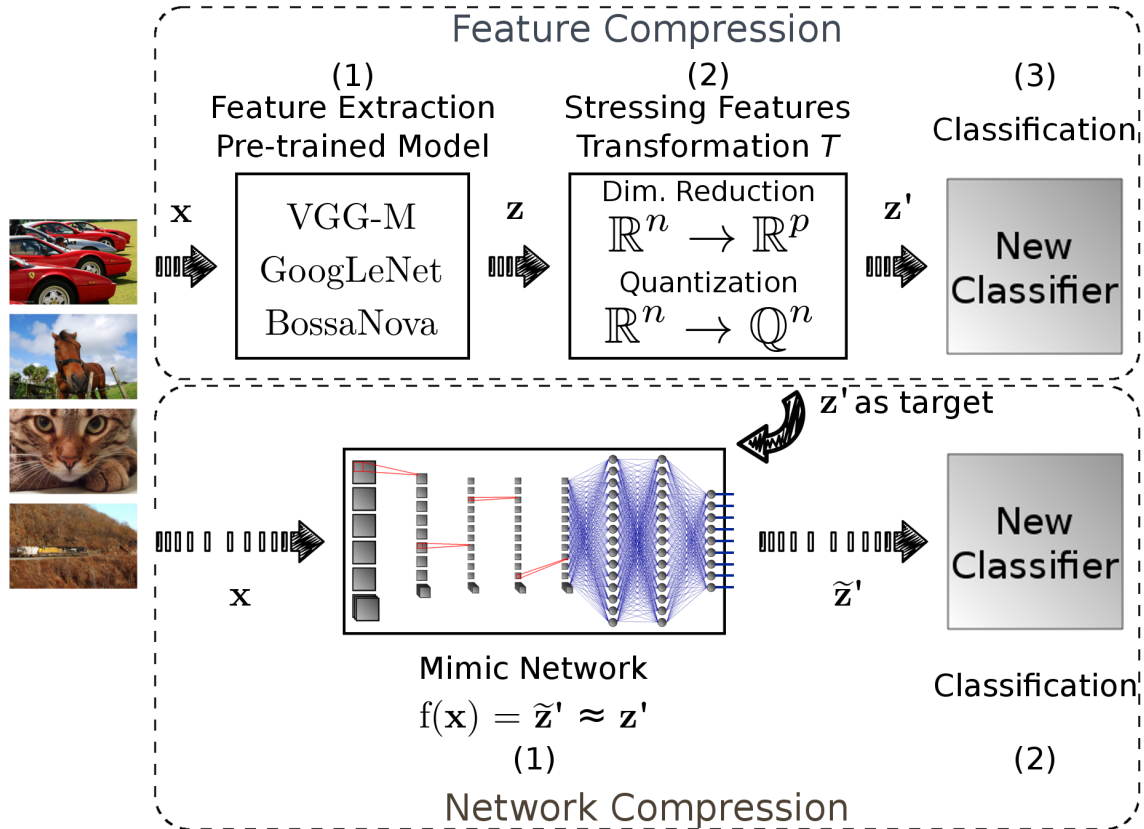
Feature Compression

(1)
Feature Extraction
Pre-trained Model

(2)
Stressing Features
Transformation $T$

(3)
Classification

$\mathbf{x}$

VGG-M
GoogLeNet
BossaNova

$\mathbf{z}$

Dim. Reduction
$\mathbb{R}^n \rightarrow \mathbb{R}^p$
Quantization
$\mathbb{R}^n \rightarrow \mathbb{Q}^n$

$\mathbf{z'}$

New Classifier

$\mathbf{z'}$ as target

$\mathbf{x}$

$\widetilde{\mathbf{z}}'$

New Classifier

Mimic Network
$\mathrm{f}(\mathbf{x}) = \widetilde{\mathbf{z}}' \approx \mathbf{z}'$
(1)

Classification
(2)

Network Compression